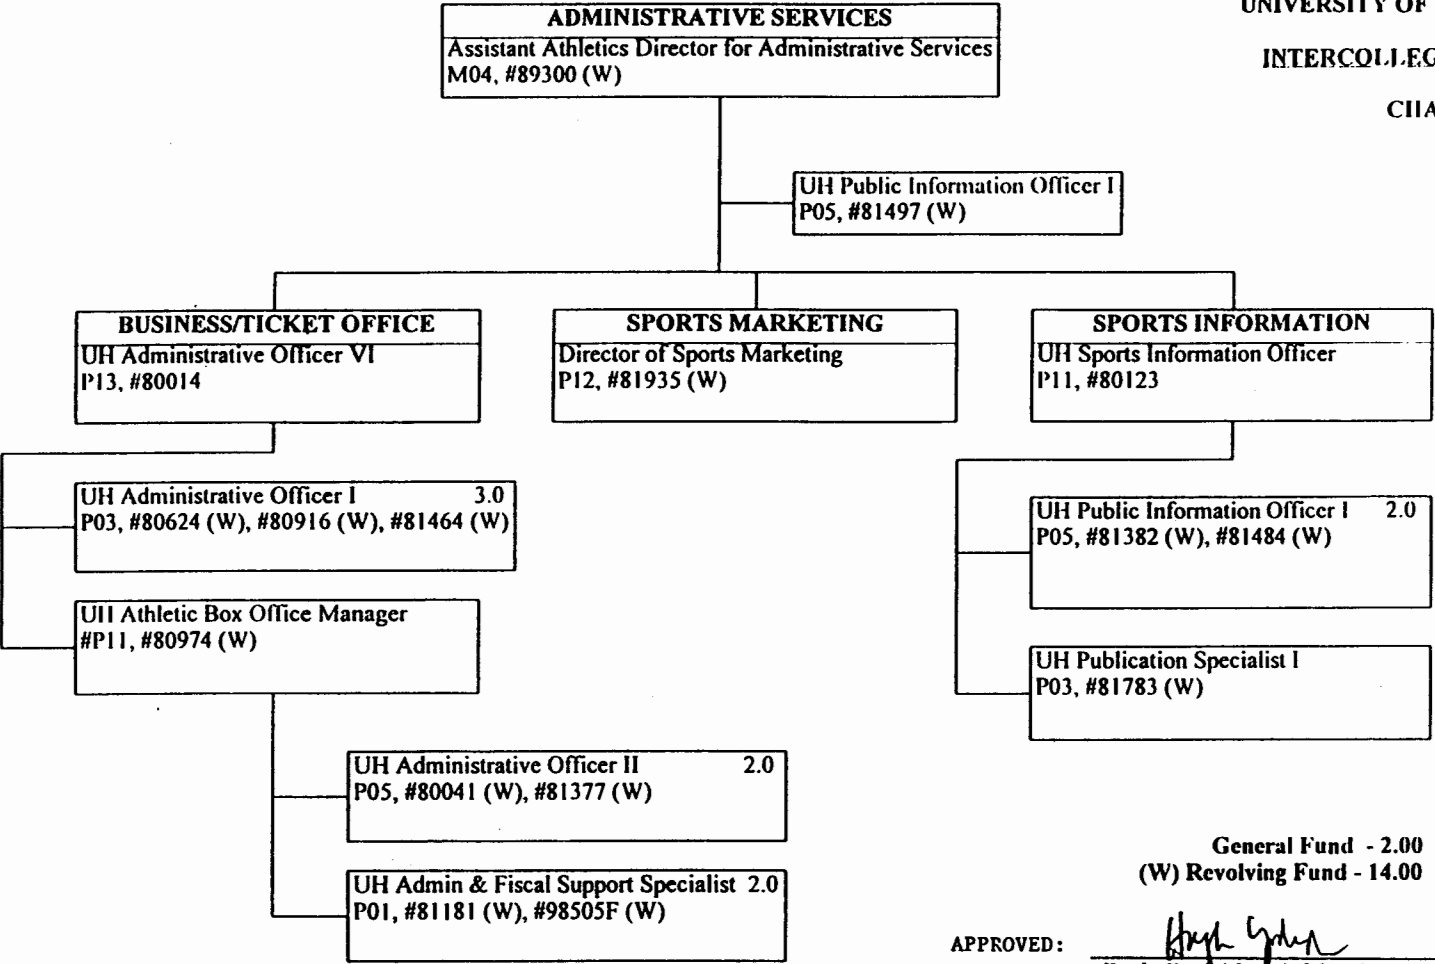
UNIVERSITY OF

INTERCOLLEG

CHA

ADMINISTRATIVE SERVICES
Assistant Athletics Director for Administrative Services
M04, #89300 (W)

UH Public Information Officer I
P05, #81497 (W)

BUSINESS/TICKET OFFICE
UH Administrative Officer VI
P13, #80014

SPORTS MARKETING
Director of Sports Marketing
P12, #81935 (W)

SPORTS INFORMATION
UH Sports Information Officer
P11, #80123

UH Administrative Officer I 3.0
P03, #80624 (W), #80916 (W), #81464 (W)

UH Athletic Box Office Manager
#P11, #80974 (W)

UH Public Information Officer I 2.0
P05, #81382 (W), #81484 (W)

UH Publication Specialist I
P03, #81783 (W)

UH Administrative Officer II 2.0
P05, #80041 (W), #81377 (W)

UH Admin & Fiscal Support Specialist 2.0
P01, #81181 (W), #98505F (W)

General Fund - 2.00
(W) Revolving Fund - 14.00

APPROVED: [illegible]